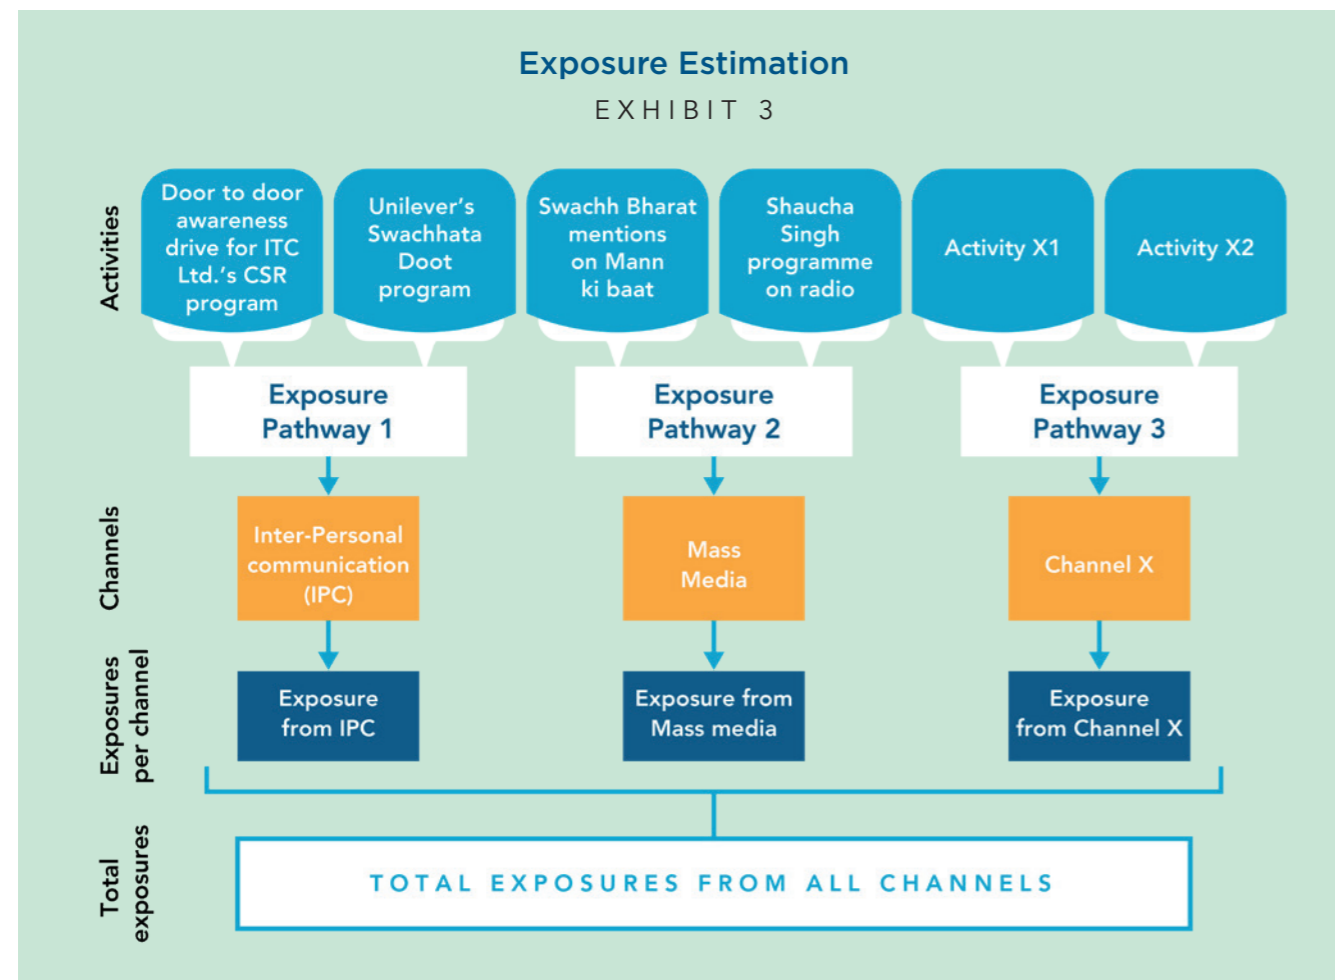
Exposure Estimation

EXHIBIT 3

Activities

Door to door awareness drive for ITC Ltd.'s CSR program

Unilever's Swachhata Doot program

Swachh Bharat mentions on Mann ki baat

Shaucha Singh programme on radio

Activity X1

Activity X2

Exposure Pathway 1

Exposure Pathway 2

Exposure Pathway 3

Channels

Inter-Personal communication (IPC)

Mass Media

Channel X

Exposures per channel

Exposure from IPC

Exposure from Mass media

Exposure from Channel X

Total exposures

TOTAL EXPOSURES FROM ALL CHANNELS